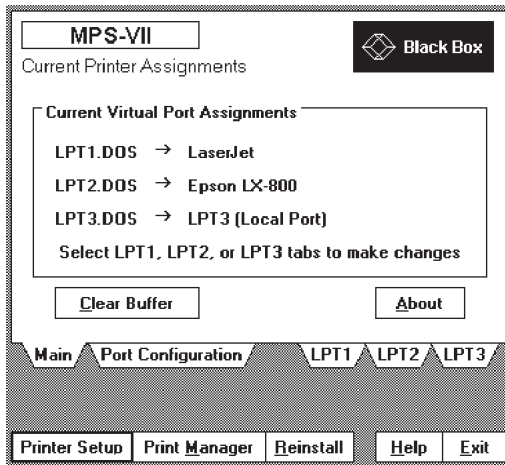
MPS-VII
Current Printer Assignments

Black Box

Current Virtual Port Assignments

LPT1.DOS → LaserJet

LPT2.DOS → Epson LX-800

LPT3.DOS → LPT3 (Local Port)

Select LPT1, LPT2, or LPT3 tabs to make changes

Clear Buffer

About

Main
Port Configuration
LPT1
LPT2
LPT3

Printer Setup
Print Manager
Reinstall
Help
Exit